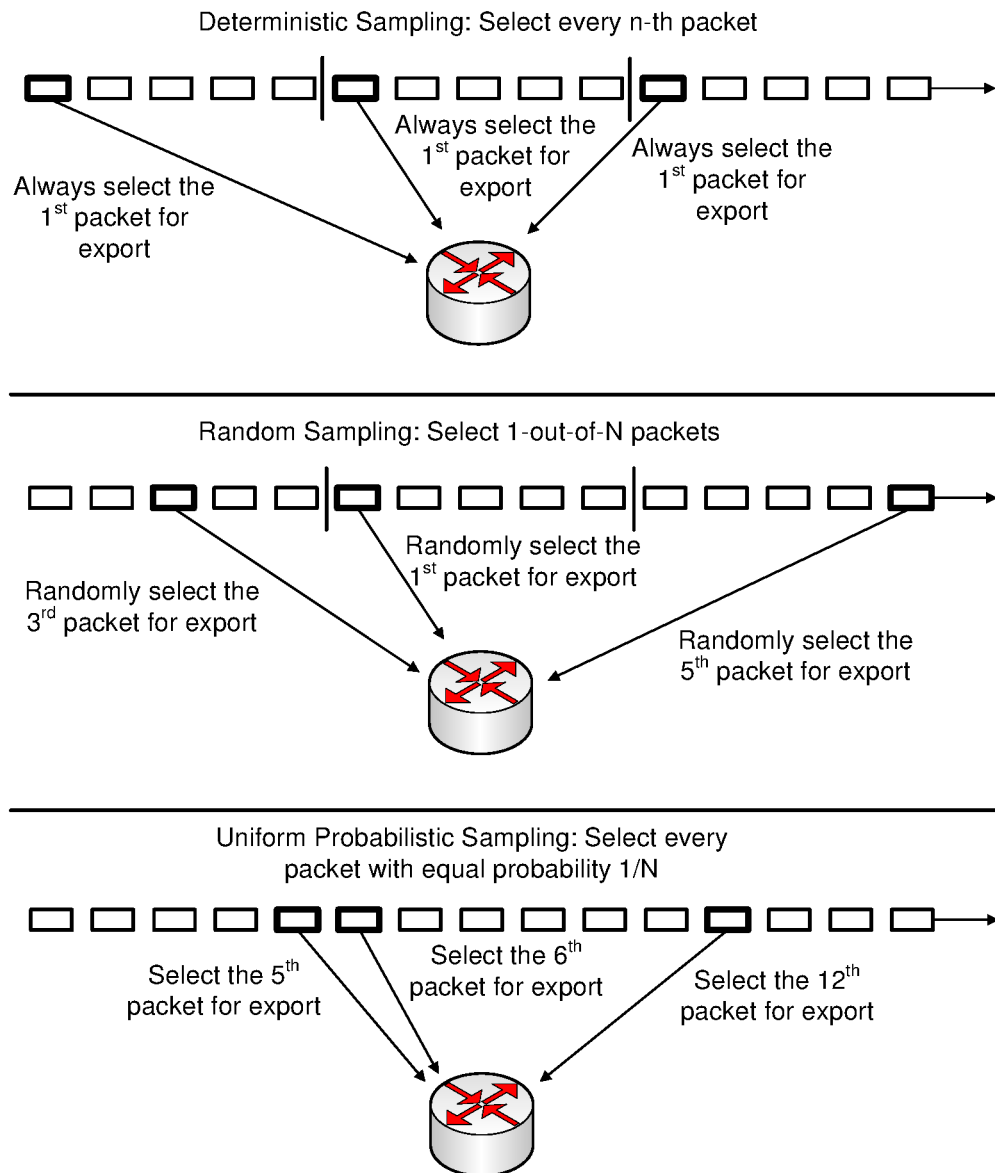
Deterministic Sampling: Select every n-th packet

Always select the 1$^{st}$ packet for export

Always select the 1$^{st}$ packet for export

Always select the 1$^{st}$ packet for export

Random Sampling: Select 1-out-of-N packets

Randomly select the 1$^{st}$ packet for export

Randomly select the 3$^{rd}$ packet for export

Randomly select the 5$^{th}$ packet for export

Uniform Probabilistic Sampling: Select every packet with equal probability 1/N

Select the 5$^{th}$ packet for export

Select the 6$^{th}$ packet for export

Select the 12$^{th}$ packet for export